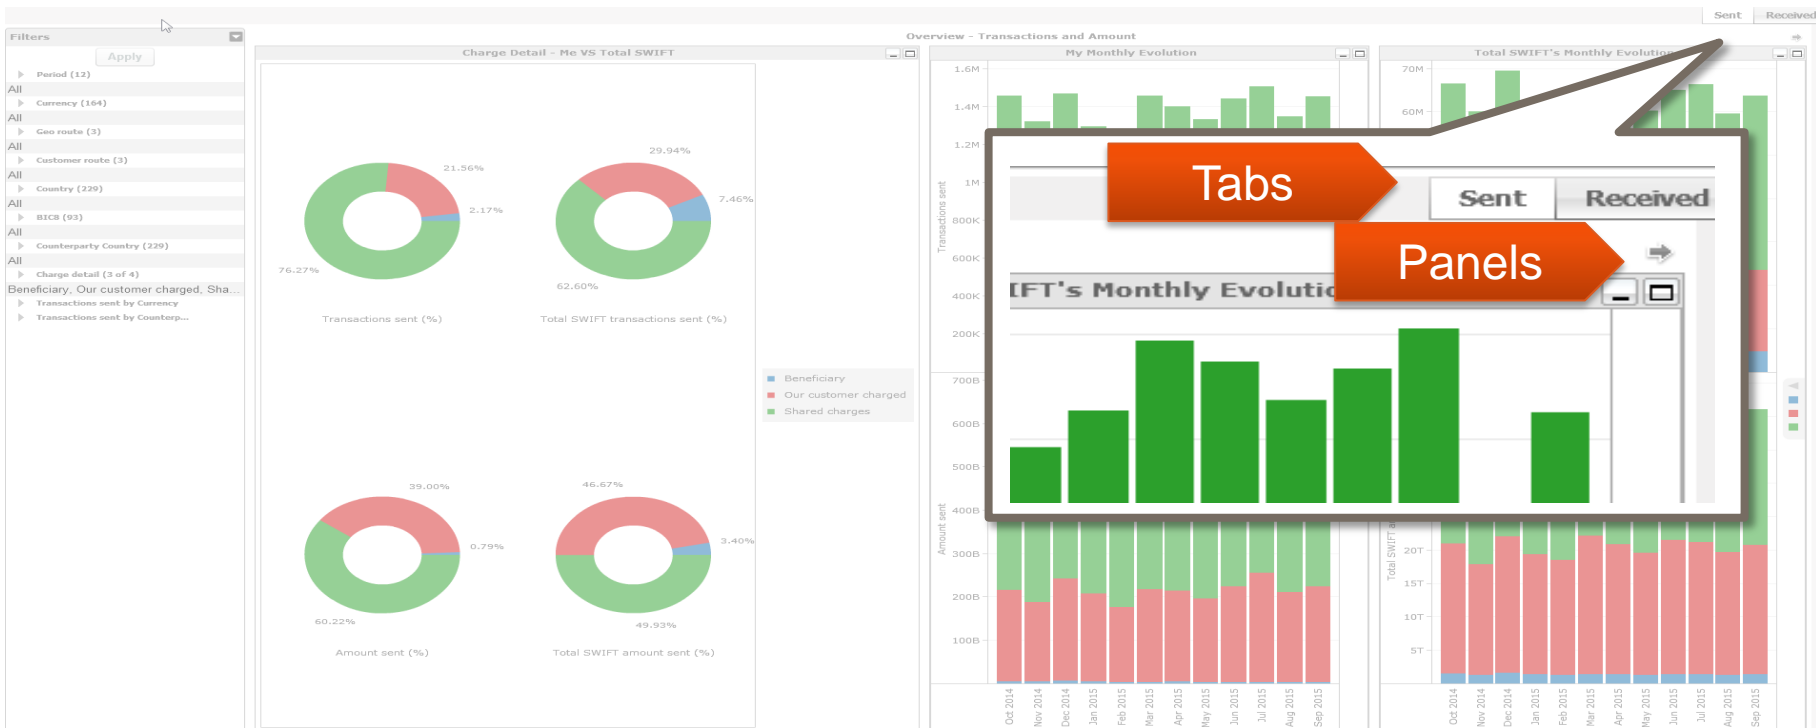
Sent Received

Filters

Apply

Period (12)
All
Currency (164)
All
Geo route (3)
All
Customer route (3)
All
Country (229)
All
BIC8 (93)
All
Counterparty Country (229)
All
Charge detail (3 of 4)
Beneficiary, Our customer charged, Sha...
Transactions sent by Currency
Transactions sent by Counterp...

Overview - Transactions and Amount

Charge Detail - Me VS Total SWIFT

21.56%
2.17%
76.27%
Transactions sent (%)

29.94%
7.46%
62.60%
Total SWIFT transactions sent (%)

39.00%
0.79%
60.22%
Amount sent (%)

46.67%
3.40%
49.93%
Total SWIFT amount sent (%)

Beneficiary
Our customer charged
Shared charges

My Monthly Evolution

1.6M
1.4M
1.2M
1M
800K
600K
400K
200K
Transactions sent

700B
600B
500B
400B
300B
200B
100B
Amount sent

Oct 2014
Nov 2014
Dec 2014
Jan 2015
Feb 2015
Mar 2015
Apr 2015
May 2015
Jun 2015
Jul 2015
Aug 2015
Sep 2015

Total SWIFT's Monthly Evolution

70M
60M

20T
15T
10T
5T
Total SWIFT a

Oct 2014
Nov 2014
Dec 2014
Jan 2015
Feb 2015
Mar 2015
Apr 2015
May 2015
Jun 2015
Jul 2015
Aug 2015
Sep 2015

Tabs

Sent Received

Panels

IFT's Monthly Evolutic